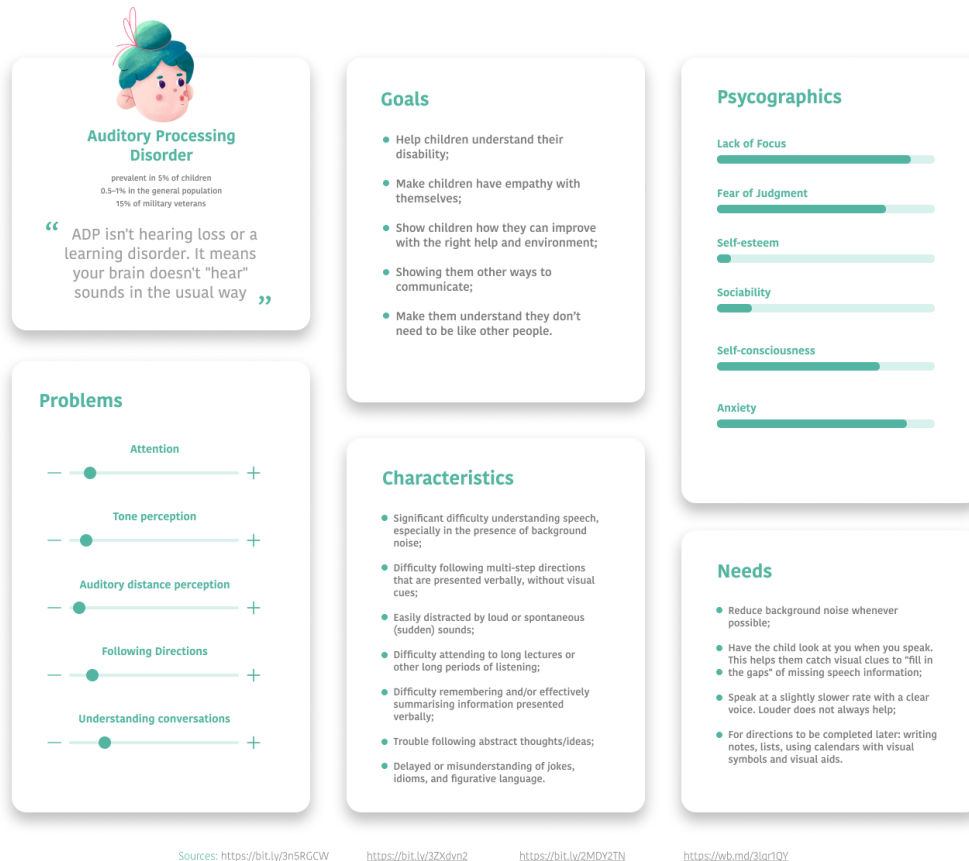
Auditory Processing Disorder

prevalent in 5% of children
0.5–1% in the general population
15% of military veterans

“ ADP isn't hearing loss or a learning disorder. It means your brain doesn't "hear" sounds in the usual way ”

Problems

Attention

— +

Tone perception

— +

Auditory distance perception

— +

Following Directions

— +

Understanding conversations

— +

Goals

- Help children understand their disability;
- Make children have empathy with themselves;
- Show children how they can improve with the right help and environment;
- Showing them other ways to communicate;
- Make them understand they don't need to be like other people.

Characteristics

- Significant difficulty understanding speech, especially in the presence of background noise;
- Difficulty following multi-step directions that are presented verbally, without visual cues;
- Easily distracted by loud or spontaneous (sudden) sounds;
- Difficulty attending to long lectures or other long periods of listening;
- Difficulty remembering and/or effectively summarising information presented verbally;
- Trouble following abstract thoughts/ideas;
- Delayed or misunderstanding of jokes, idioms, and figurative language.

Psycographics

Lack of Focus

Fear of Judgment

Self-esteem

Sociability

Self-consciousness

Anxiety

Needs

- Reduce background noise whenever possible;
- Have the child look at you when you speak. This helps them catch visual clues to "fill in the gaps" of missing speech information;
- Speak at a slightly slower rate with a clear voice. Louder does not always help;
- For directions to be completed later: writing notes, lists, using calendars with visual symbols and visual aids.

Sources: https://bit.ly/3n5RGCW https://bit.ly/3ZXdvn2 https://bit.ly/2MDY2TN https://wb.md/3lqr1QY